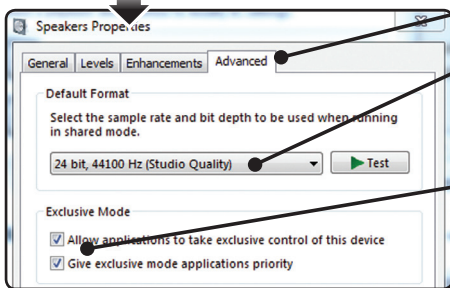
Speakers Properties

General | Levels | Enhancements | Advanced

Default Format

Select the sample rate and bit depth to be used when running in shared mode.

24 bit, 44100 Hz (Studio Quality)

Test

Exclusive Mode

Allow applications to take exclusive control of this device

Give exclusive mode applications priority